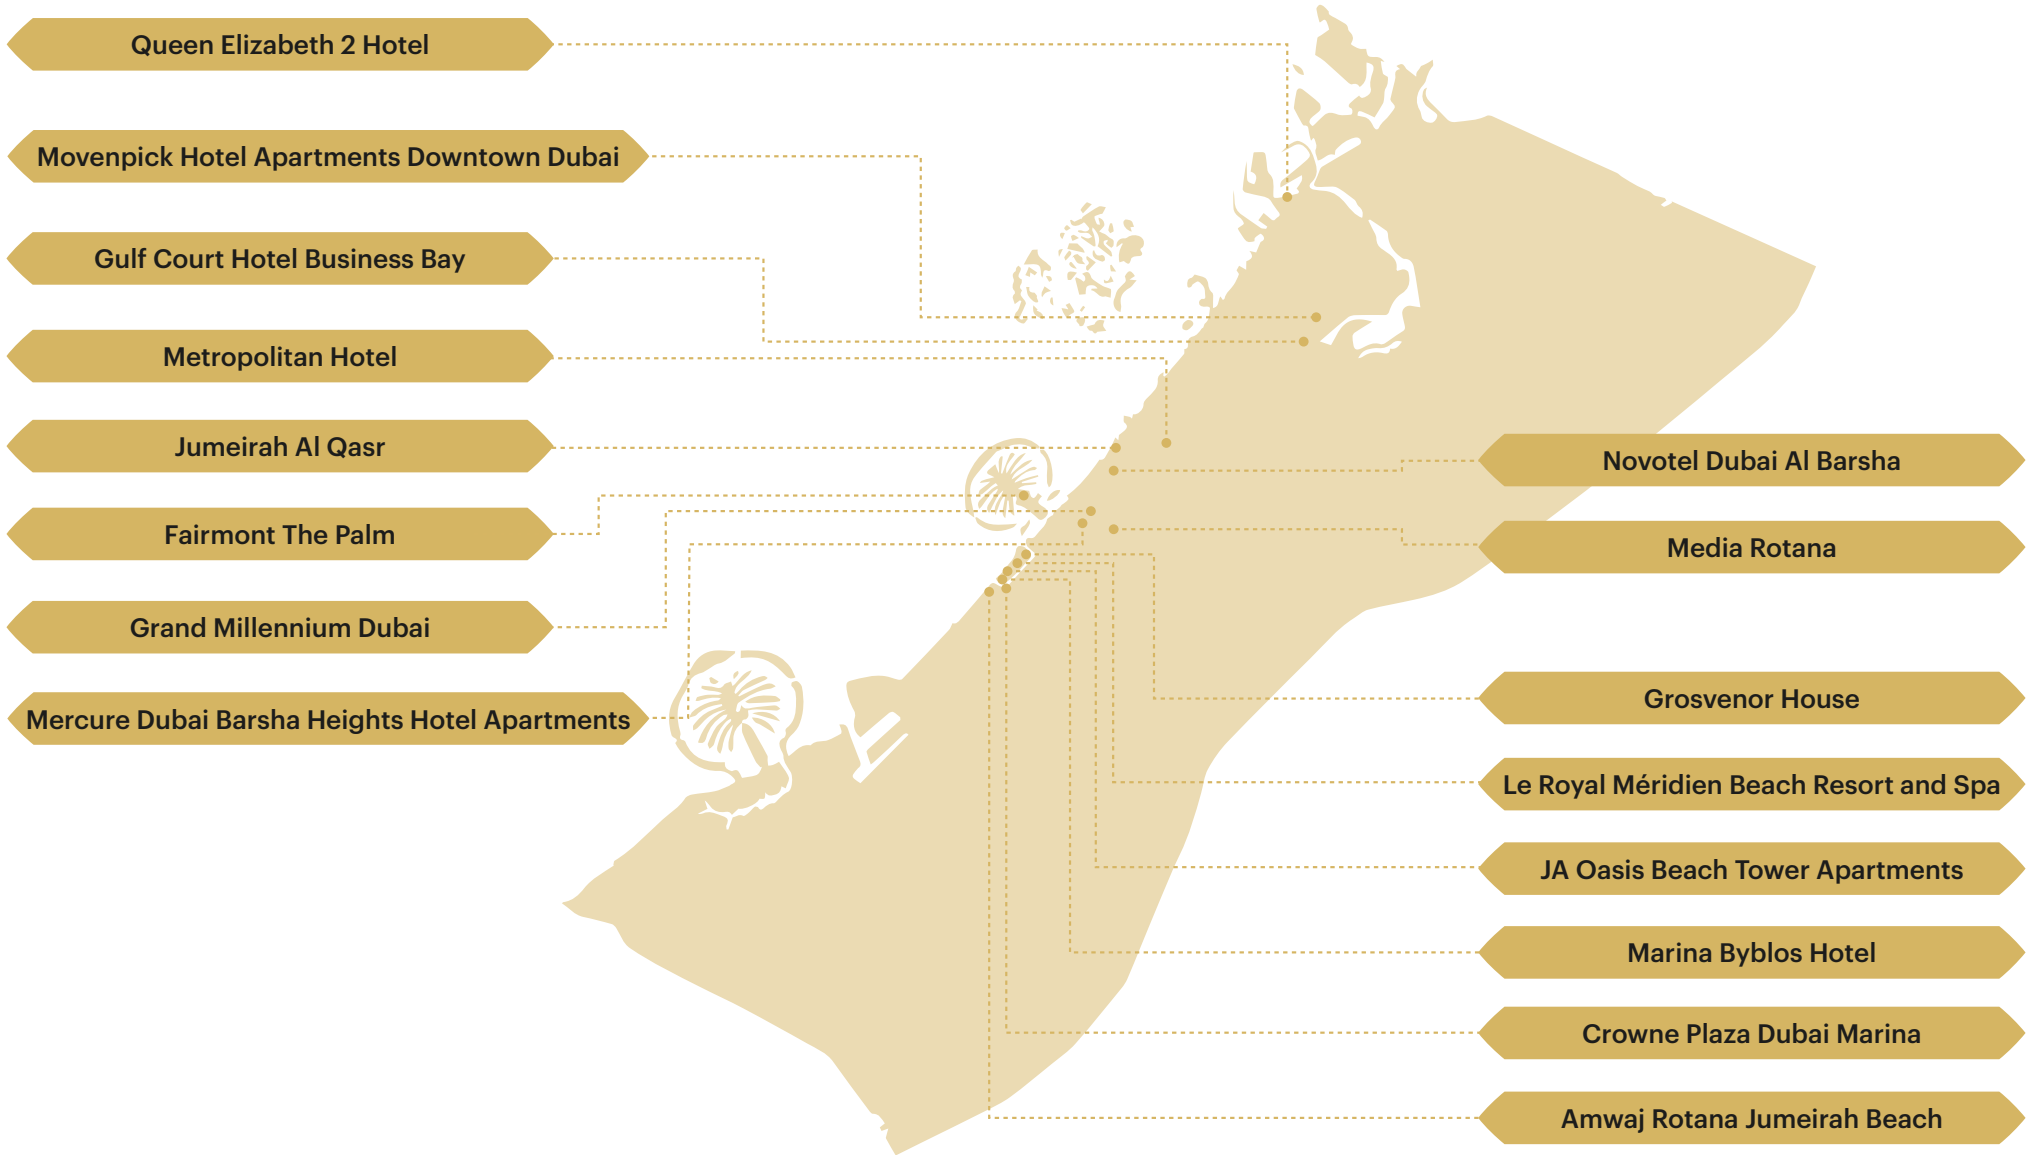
Queen Elizabeth 2 Hotel

Movenpick Hotel Apartments Downtown Dubai

Gulf Court Hotel Business Bay

Metropolitan Hotel

Jumeirah Al Qasr

Fairmont The Palm

Grand Millennium Dubai

Mercure Dubai Barsha Heights Hotel Apartments

Novotel Dubai Al Barsha

Media Rotana

Grosvenor House

Le Royal Méridien Beach Resort and Spa

JA Oasis Beach Tower Apartments

Marina Byblos Hotel

Crowne Plaza Dubai Marina

Amwaj Rotana Jumeirah Beach